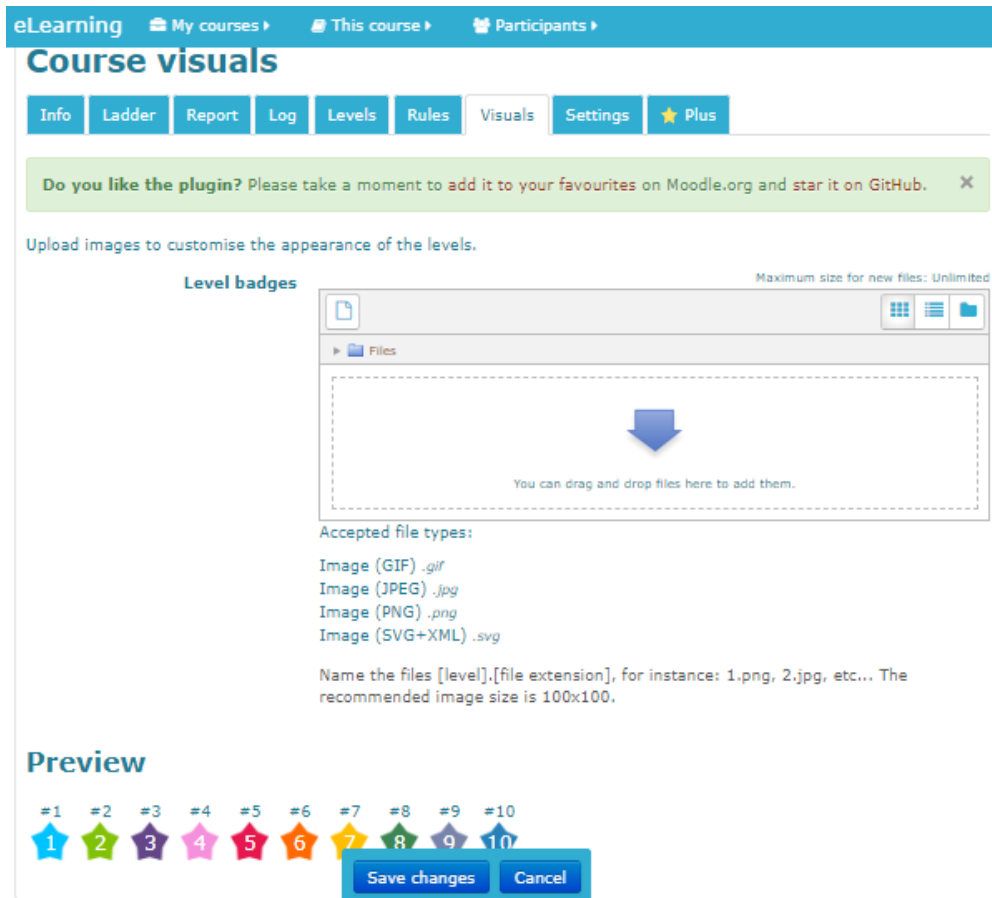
eLearning   My courses ▸   This course ▸   Participants ▸

Course visuals

Info | Ladder | Report | Log | Levels | Rules | Visuals | Settings | Plus

Do you like the plugin? Please take a moment to add it to your favourites on Moodle.org and star it on GitHub. ×

Upload images to customise the appearance of the levels.

Level badges

Maximum size for new files: Unlimited

▸ Files

You can drag and drop files here to add them.

Accepted file types:

Image (GIF) .gif
Image (JPEG) .jpg
Image (PNG) .png
Image (SVG+XML) .svg

Name the files [level].[file extension], for instance: 1.png, 2.jpg, etc... The recommended image size is 100x100.

Preview

#1 #2 #3 #4 #5 #6 #7 #8 #9 #10
1 2 3 4 5 6 7 8 9 10

Save changes   Cancel